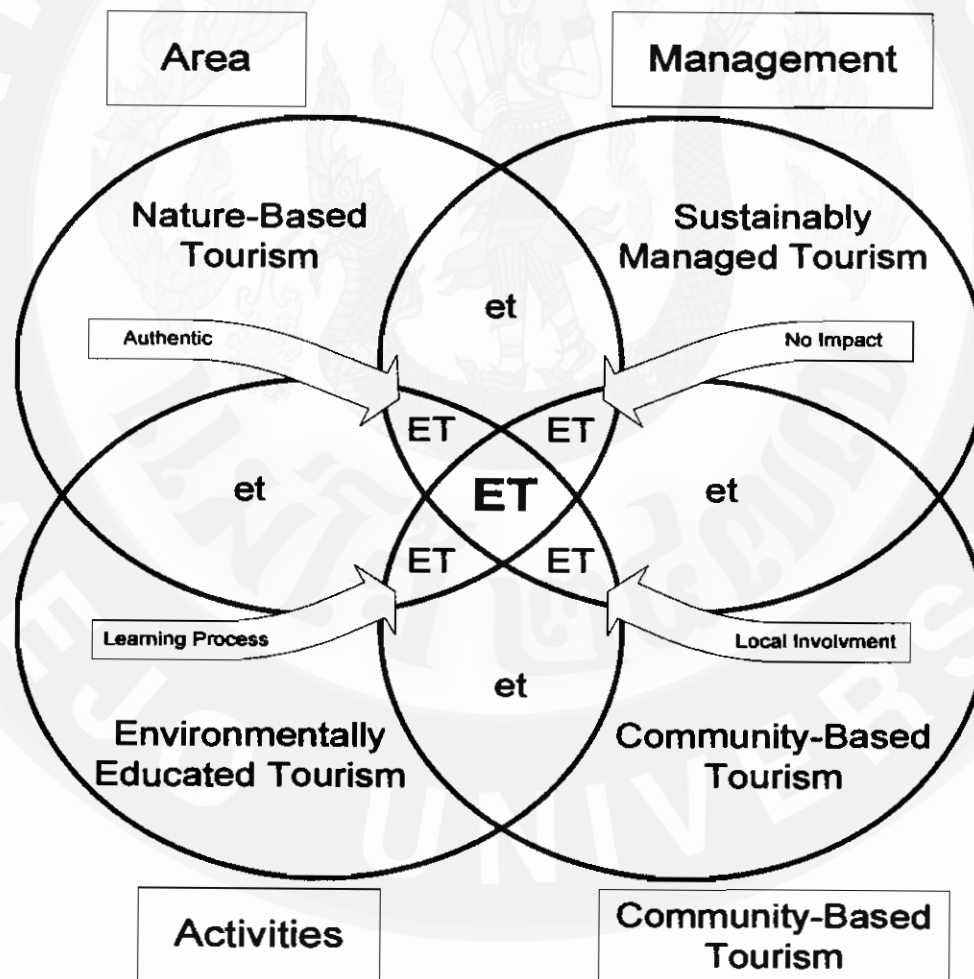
Area

Management

Nature-Based Tourism

Sustainably Managed Tourism

et

Authentic

No Impact

ET

ET

et

ET

et

ET

ET

Learning Process

Local Involvment

et

Environmentally Educated Tourism

Community-Based Tourism

Activities

Community-Based Tourism